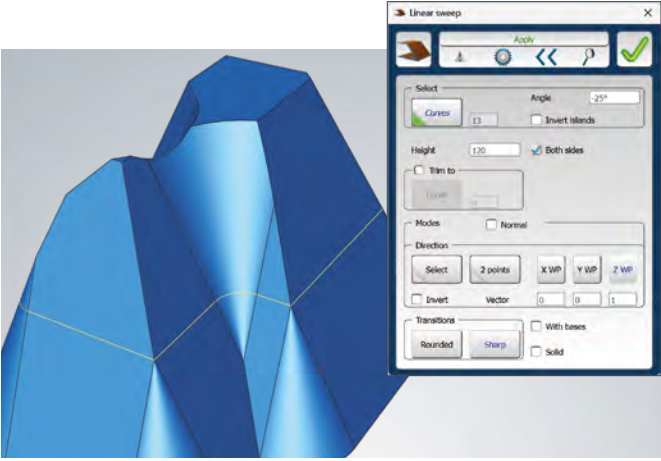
Linear sweep

Apply

Select

Curves

13

Angle

-25°

Invert islands

Height

120

Both sides

Trim to

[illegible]

Modes

Normal

Direction

Select

2 points

X WP

Y WP

Z WP

Invert

Vector

0

0

1

Transitions

Rounded

Sharp

With bases

Solid